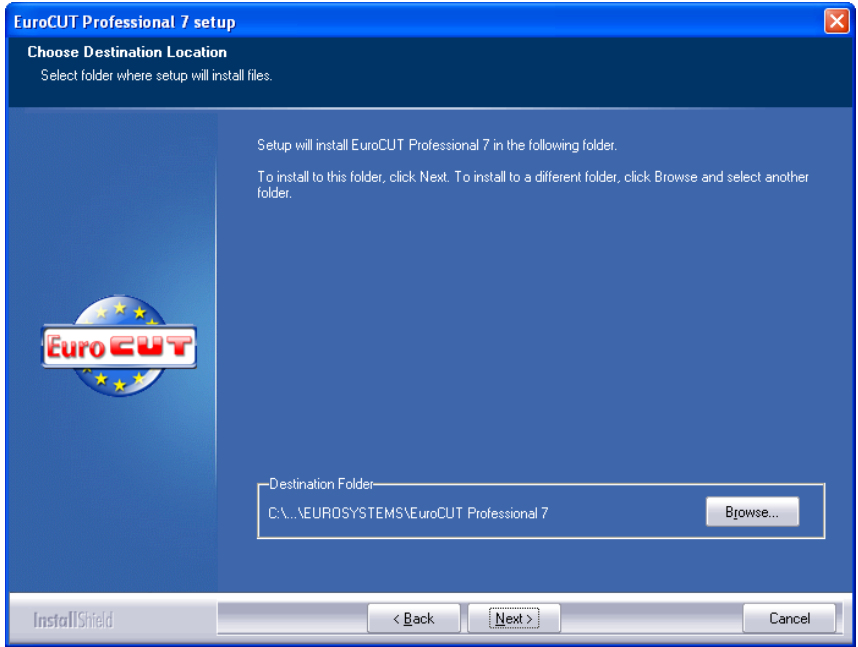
EuroCUT Professional 7 setup

Choose Destination Location

Select folder where setup will install files.

Setup will install EuroCUT Professional 7 in the following folder.

To install to this folder, click Next. To install to a different folder, click Browse and select another folder.

Euro CUT

Destination Folder

C:\...\EUROSYSTEMS\EuroCUT Professional 7

Browse...

InstallShield

< Back

Next >

Cancel